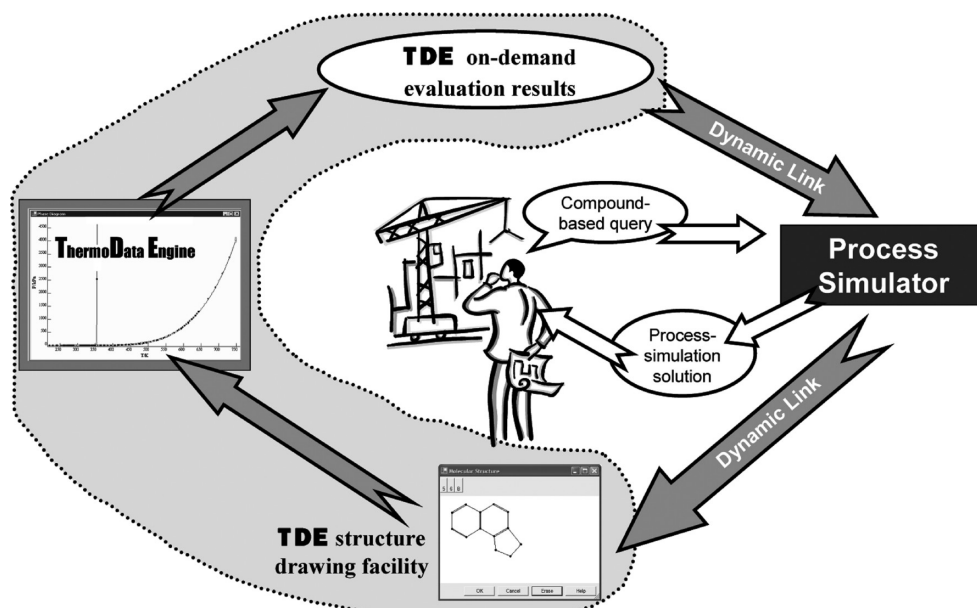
TDE on-demand evaluation results

Dynamic Link

Compound-based query

Process Simulator

Process-simulation solution

Dynamic Link

ThermoData Engine

Phase Diagram

P/kPa

T/K

Molecular Structure

OK Cancel Erase Help

TDE structure drawing facility